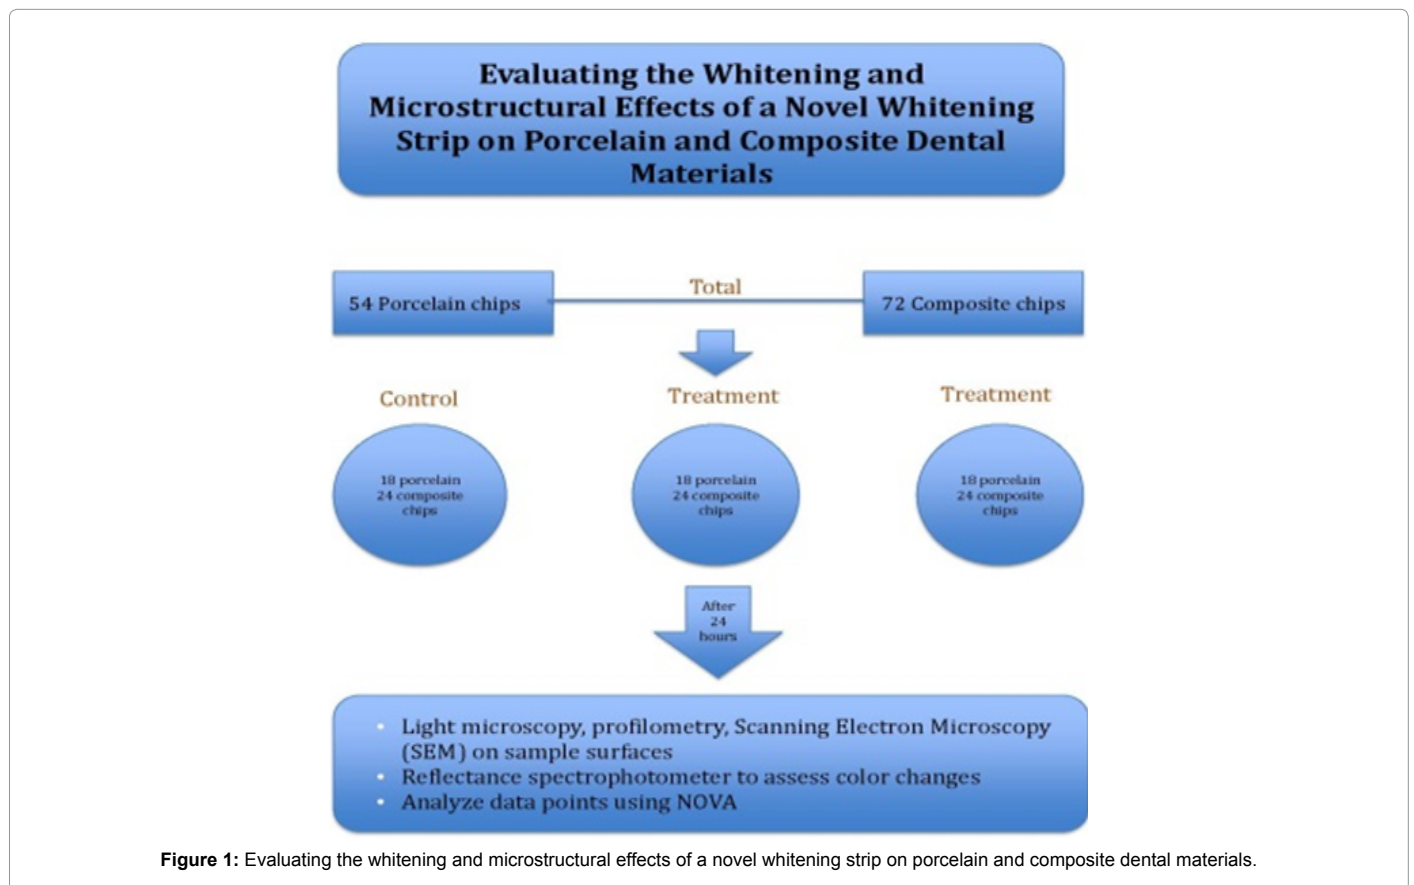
Evaluating the Whitening and Microstructural Effects of a Novel Whitening Strip on Porcelain and Composite Dental Materials

54 Porcelain chips

Total

72 Composite chips

Control

Treatment

Treatment

18 porcelain
24 composite
chips

18 porcelain
24 composite
chips

18 porcelain
24 composite
chips

After
24
hours

- Light microscopy, profilometry, Scanning Electron Microscopy (SEM) on sample surfaces
- Reflectance spectrophotometer to assess color changes
- Analyze data points using NOVA

**Figure 1:** Evaluating the whitening and microstructural effects of a novel whitening strip on porcelain and composite dental materials.